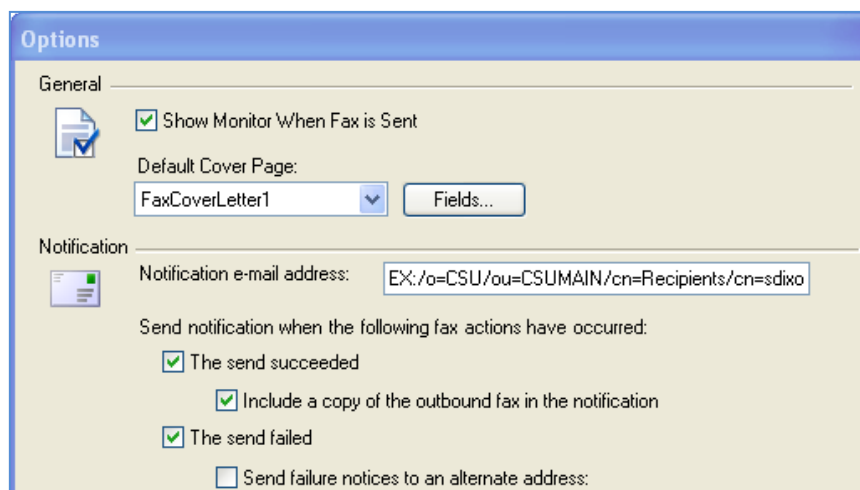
Options

General

Show Monitor When Fax is Sent

Default Cover Page:

FaxCoverLetter1

Fields...

Notification

Notification e-mail address:

EX:/o=CSU/ou=CSUMAIN/cn=Recipients/cn=sdixo

Send notification when the following fax actions have occurred:

The send succeeded

Include a copy of the outbound fax in the notification

The send failed

Send failure notices to an alternate address: